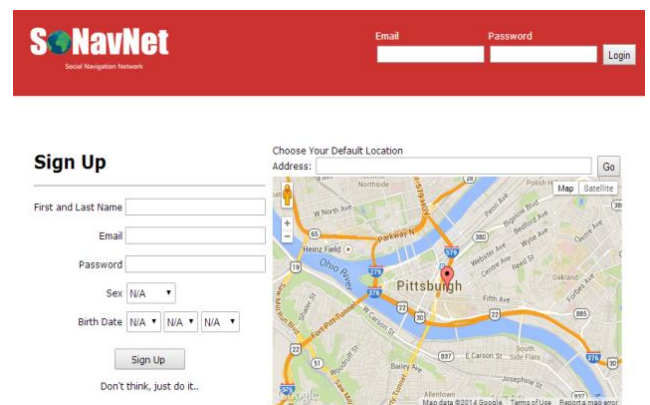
SoNavNet
Social Navigation Network

Email
Password
Login

Sign Up

First and Last Name
Email
Password
Sex N/A
Birth Date N/A N/A N/A
Sign Up
Don't think, just do it..

Choose Your Default Location
Address:
Go

Map Satellite

Northside
W North Ave
65
Parkway N
Heinz Field
Ohio River
279
19
376
Pittsburgh
380
Webster Ave
Centre Ave
Bedford Ave
Wylie Ave
Reed St
Fifth Ave
Forbes Ave
Oakland
Fort Pitt Tunnel
W Carson St
22
51
30
885
837
E Carson St
South Side Flats
Bailey Ave
Josephine St
Allentown
Google
Map data ©2014 Google Terms of Use Report a map error